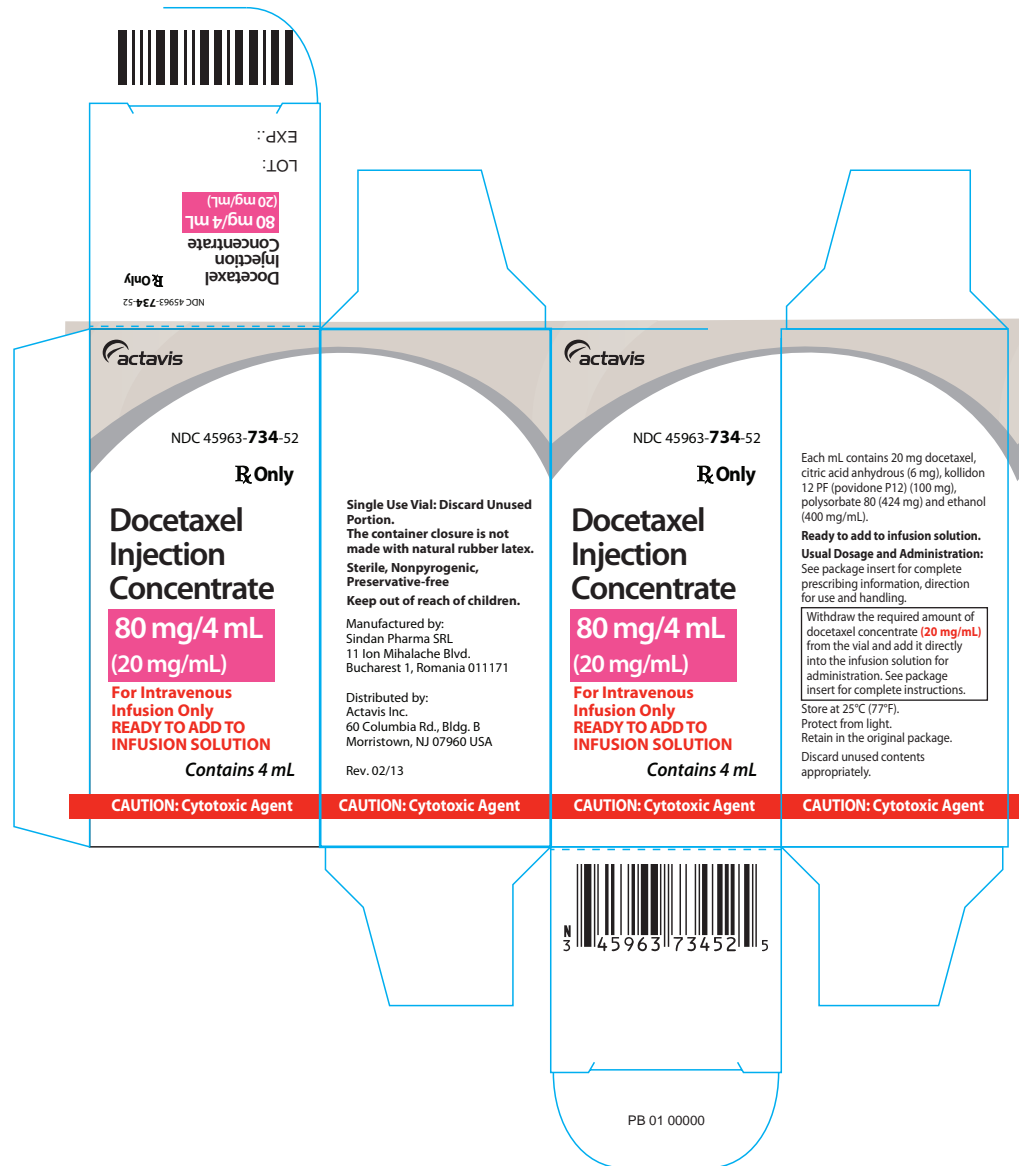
EXP.:
LOT:
Docetaxel Injection Concentrate
80 mg/4 mL
(20 mg/mL)
℞ Only
NDC 45963-734-52

actavis

NDC 45963-734-52

℞ Only

Docetaxel Injection Concentrate

80 mg/4 mL
(20 mg/mL)

For Intravenous Infusion Only
READY TO ADD TO INFUSION SOLUTION

Contains 4 mL

CAUTION: Cytotoxic Agent

Single Use Vial: Discard Unused Portion.
The container closure is not made with natural rubber latex.

Sterile, Nonpyrogenic, Preservative-free

Keep out of reach of children.

Manufactured by:
Sindan Pharma SRL
11 Ion Mihalache Blvd.
Bucharest 1, Romania 011171

Distributed by:
Actavis Inc.
60 Columbia Rd., Bldg. B
Morristown, NJ 07960 USA

Rev. 02/13

CAUTION: Cytotoxic Agent

actavis

NDC 45963-734-52

℞ Only

Docetaxel Injection Concentrate

80 mg/4 mL
(20 mg/mL)

For Intravenous Infusion Only
READY TO ADD TO INFUSION SOLUTION

Contains 4 mL

CAUTION: Cytotoxic Agent

Each mL contains 20 mg docetaxel, citric acid anhydrous (6 mg), kollidon 12 PF (povidone P12) (100 mg), polysorbate 80 (424 mg) and ethanol (400 mg/mL).

Ready to add to infusion solution.

Usual Dosage and Administration: See package insert for complete prescribing information, direction for use and handling.

Withdraw the required amount of docetaxel concentrate (20 mg/mL) from the vial and add it directly into the infusion solution for administration. See package insert for complete instructions.

Store at 25°C (77°F).
Protect from light.
Retain in the original package.
Discard unused contents appropriately.

CAUTION: Cytotoxic Agent

N
3 45963 73452 5

PB 01 00000